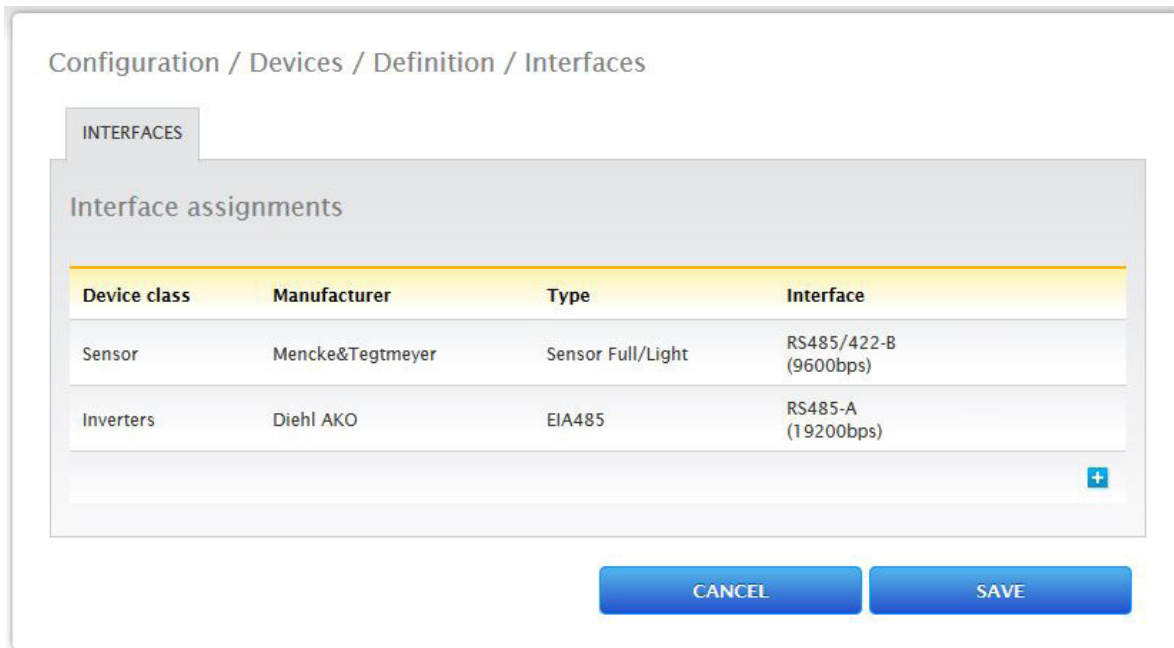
Configuration / Devices / Definition / Interfaces

INTERFACES

Interface assignments

| Device class | Manufacturer | Type | Interface |
|---|---|---|---|
| Sensor | Mencke&Tegtmeyer | Sensor Full/Light | RS485/422-B (9600bps) |
| Inverters | Diehl AKO | EIA485 | RS485-A (19200bps) |

CANCEL SAVE